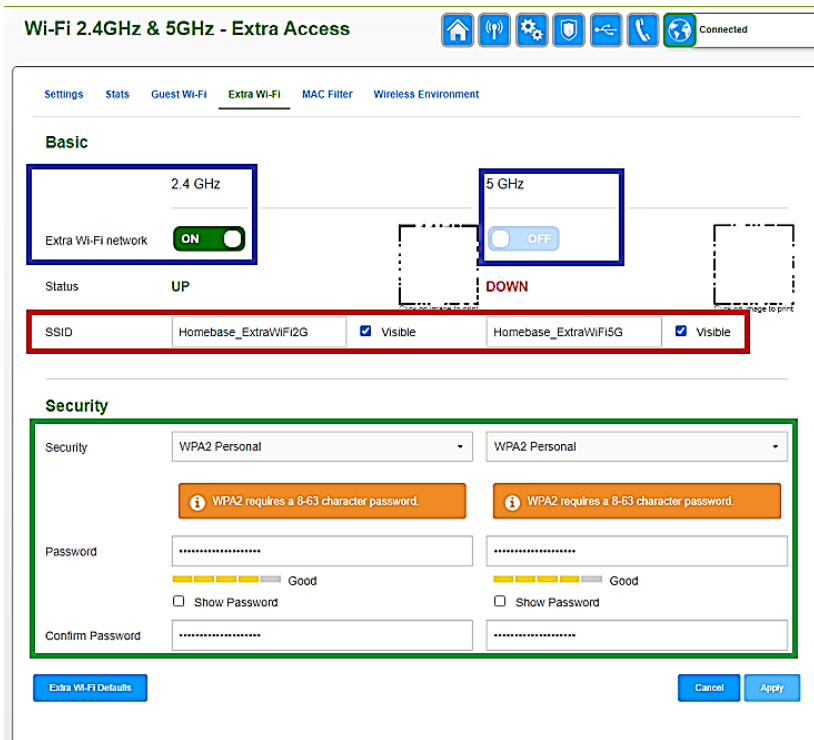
Wi-Fi 2.4GHz & 5GHz - Extra Access

Connected

Settings Stats Guest Wi-Fi Extra Wi-Fi MAC Filter Wireless Environment

Basic

2.4 GHz

5 GHz

Extra Wi-Fi network ON

OFF

Status UP

DOWN

SSID Homebase_ExtraWiFi2G Visible Homebase_ExtraWiFi5G Visible

Security

Security WPA2 Personal WPA2 Personal

WPA2 requires a 8-63 character password.

WPA2 requires a 8-63 character password.

Password •••••••••••••••••••• ••••••••••••••••••••

Good

Good

Show Password

Show Password

Confirm Password •••••••••••••••••••• ••••••••••••••••••••

Extra Wi-Fi Defaults

Cancel

Apply